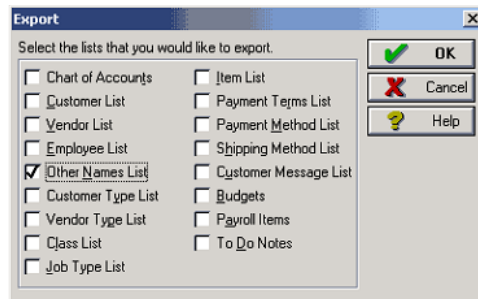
Export

Select the lists that you would like to export.

Chart of Accounts
Customer List
Vendor List
Employee List
Other Names List
Customer Type List
Vendor Type List
Class List
Job Type List

Item List
Payment Terms List
Payment Method List
Shipping Method List
Customer Message List
Budgets
Payroll Items
To Do Notes

OK
Cancel
Help